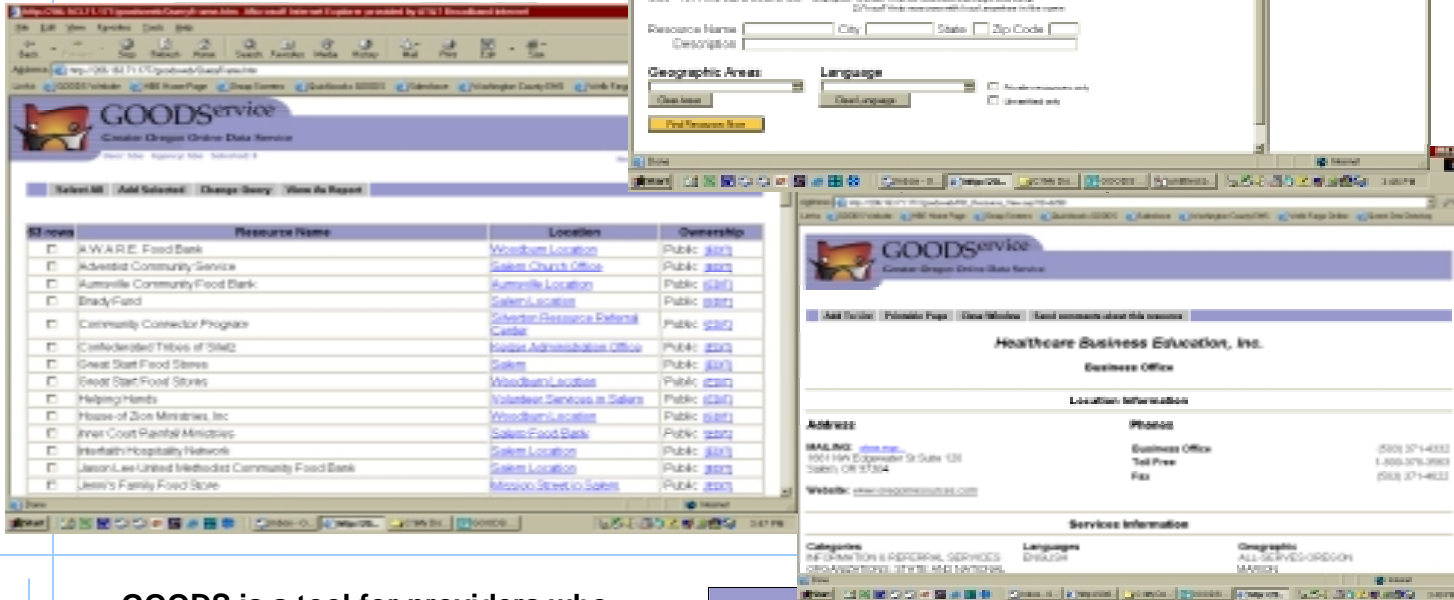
GOODService
Greater Oregon Online Data Service

Select All | Add Selected | Change Query | View As Report

| 53 rows | Resource Name | Location | Ownership |
|---|---|---|---|
| ☐ | A.W.A.R.E. Food Bank | Woodburn Location | Public [edit] |
| ☐ | Adventist Community Service | Salem Church Office | Public [edit] |
| ☐ | Aumsville Community Food Bank | Aumsville Location | Public [edit] |
| ☐ | Brady Fund | Salem Location | Public [edit] |
| ☐ | Community Connector Program | Silverton Resource Referral Center | Public [edit] |
| ☐ | Confederated Tribes of Siletz | Salem Administration Office | Public [edit] |
| ☐ | Great Start Food Stores | Salem | Public [edit] |
| ☐ | Great Start Food Stores | Woodburn Location | Public [edit] |
| ☐ | Helping Hands | Volunteer Services in Salem | Public [edit] |
| ☐ | House of Zion Ministries, Inc | Woodburn Location | Public [edit] |
| ☐ | Inner Court Faithful Ministries | Salem Food Bank | Public [edit] |
| ☐ | Interfaith Hospitality Network | Salem Location | Public [edit] |
| ☐ | Jason Lee United Methodist Community Food Bank | Salem Location | Public [edit] |
| ☐ | Jenn's Family Food Store | Mission Street in Salem | Public [edit] |

Resource Name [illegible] City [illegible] State Zip Code
Description

Geographic Areas: Language
Clear Areas | Clear Language
Find Resources Now

GOODService
Greater Oregon Online Data Service

Add To List | Printable Page | Close Window | Send comments about this resource

Healthcare Business Education, Inc.

Business Office

Location Information

Address:
MAILING: show map
1601 NW Edgewater St Suite 120
Salem, OR 97304

Website: www.oregonresources.com

Phones
Business Office (503) 371-4332
Toll Free 1-800-378-3583
Fax (503) 371-4632

Services Information

Categories
INFORMATION & REFERRAL SERVICES
ORGANIZATIONS: STATE AND NATIONAL

Languages
ENGLISH

Geographic
ALL SERVED OREGON
MARION

GOODS is a tool for providers who